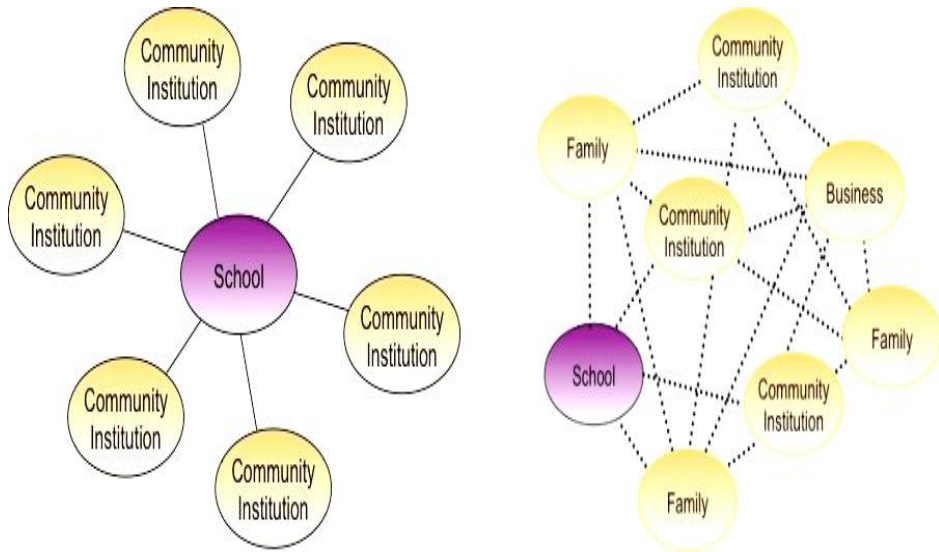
Community Institution

Community Institution

Community Institution

School

Community Institution

Community Institution

Community Institution

Community Institution

Family

Business

Community Institution

Family

School

Community Institution

Family